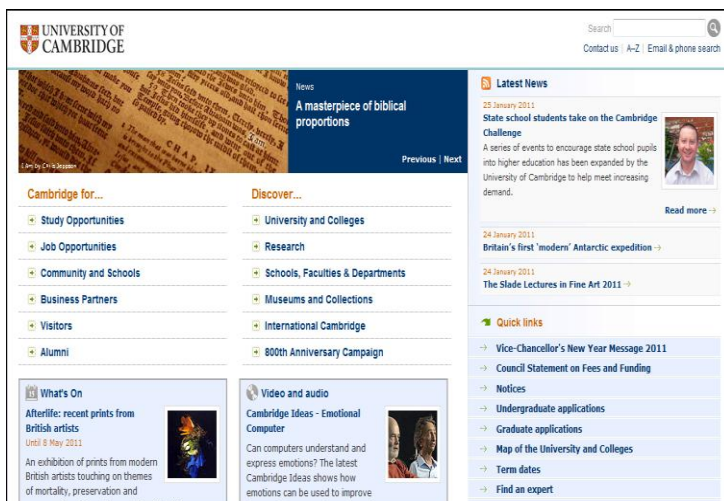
UNIVERSITY OF CAMBRIDGE

Search

Contact us | A–Z | Email & phone search

Film by Chris Jeppson

News

A masterpiece of biblical proportions

Previous | Next

Cambridge for...

Study Opportunities

Job Opportunities

Community and Schools

Business Partners

Visitors

Alumni

Discover...

University and Colleges

Research

Schools, Faculties & Departments

Museums and Collections

International Cambridge

800th Anniversary Campaign

What's On

Afterlife: recent prints from British artists

Until 8 May 2011

An exhibition of prints from modern British artists touching on themes of mortality, preservation and

Video and audio

Cambridge Ideas - Emotional Computer

Can computers understand and express emotions? The latest Cambridge Ideas shows how emotions can be used to improve

Latest News

25 January 2011

State school students take on the Cambridge Challenge

A series of events to encourage state school pupils into higher education has been expanded by the University of Cambridge to help meet increasing demand.

Read more →

24 January 2011

Britain's first 'modern' Antarctic expedition →

24 January 2011

The Slade Lectures in Fine Art 2011 →

Quick links

Vice-Chancellor's New Year Message 2011

Council Statement on Fees and Funding

Notices

Undergraduate applications

Graduate applications

Map of the University and Colleges

Term dates

Find an expert